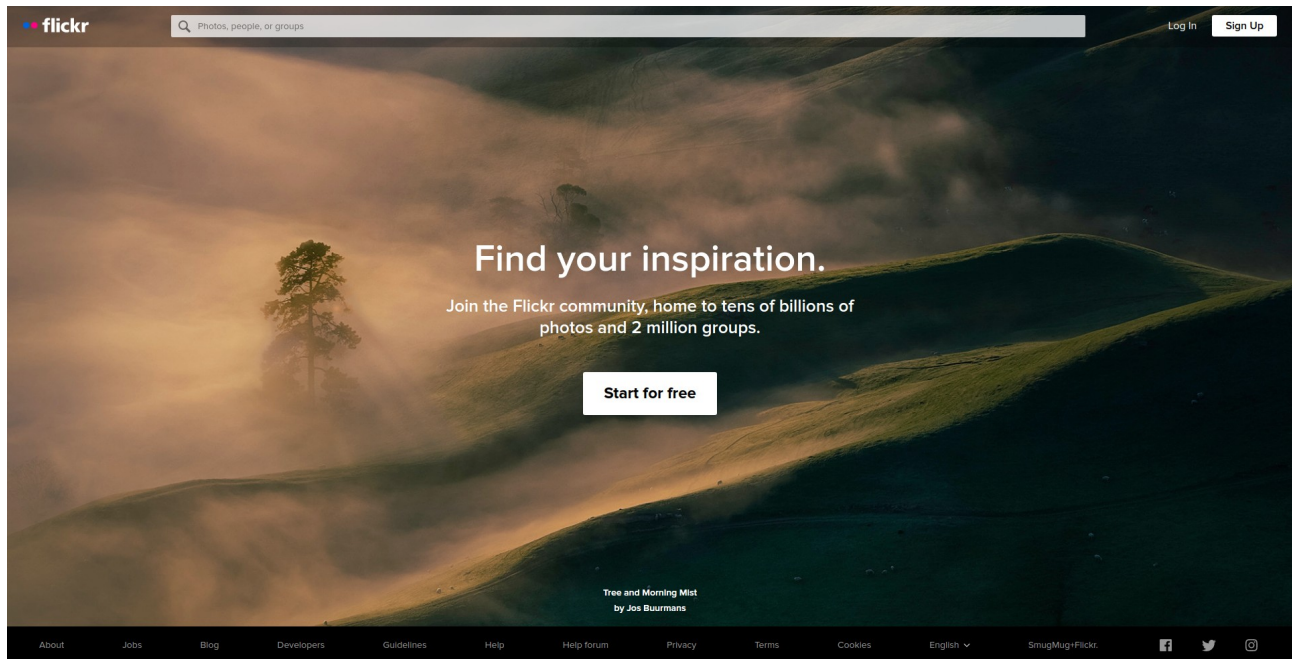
flickr

Photos, people, or groups

Log In

Sign Up

Find your inspiration.

Join the Flickr community, home to tens of billions of photos and 2 million groups.

Start for free

Tree and Morning Mist
by Jos Buurmans

About Jobs Blog Developers Guidelines Help Help forum Privacy Terms Cookies English SmugMug+Flickr.